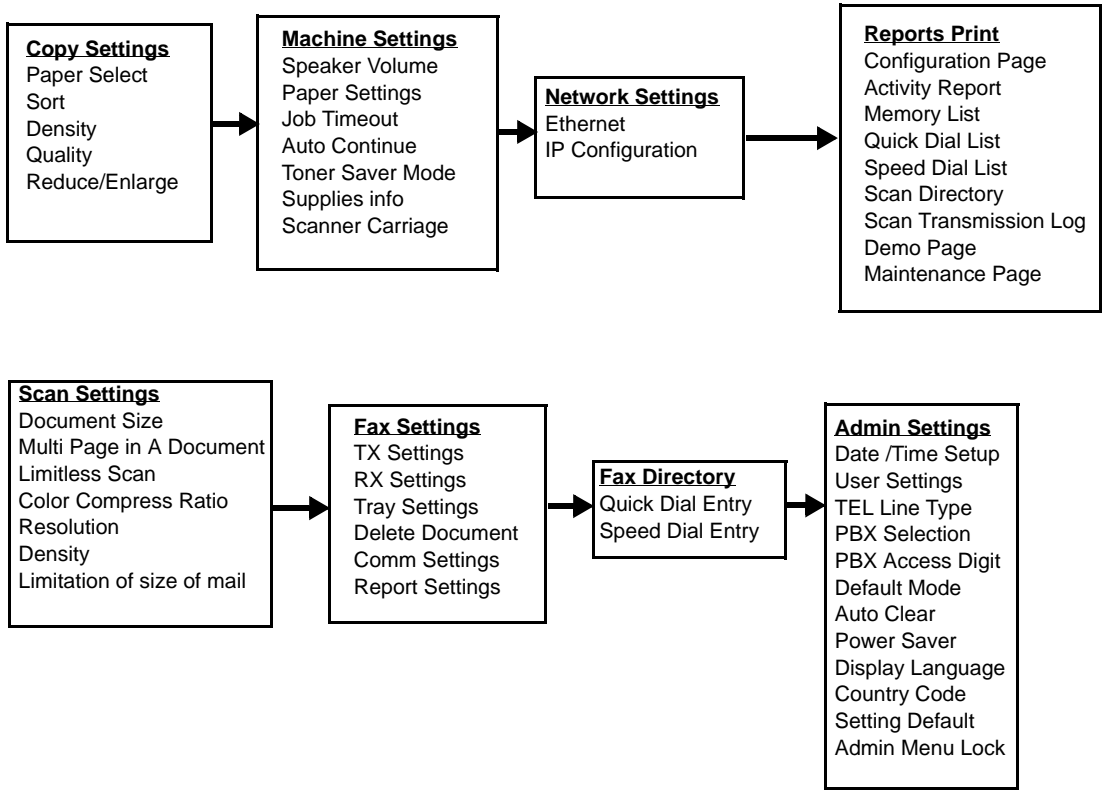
Copy Settings
Paper Select
Sort
Density
Quality
Reduce/Enlarge

Machine Settings
Speaker Volume
Paper Settings
Job Timeout
Auto Continue
Toner Saver Mode
Supplies info
Scanner Carriage

Network Settings
Ethernet
IP Configuration

Reports Print
Configuration Page
Activity Report
Memory List
Quick Dial List
Speed Dial List
Scan Directory
Scan Transmission Log
Demo Page
Maintenance Page

Scan Settings
Document Size
Multi Page in A Document
Limitless Scan
Color Compress Ratio
Resolution
Density
Limitation of size of mail

Fax Settings
TX Settings
RX Settings
Tray Settings
Delete Document
Comm Settings
Report Settings

Fax Directory
Quick Dial Entry
Speed Dial Entry

Admin Settings
Date /Time Setup
User Settings
TEL Line Type
PBX Selection
PBX Access Digit
Default Mode
Auto Clear
Power Saver
Display Language
Country Code
Setting Default
Admin Menu Lock